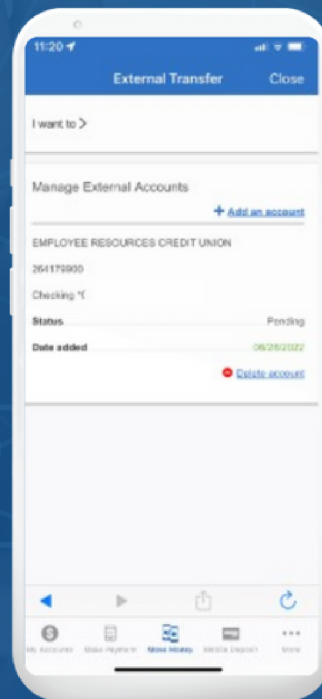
11:20

External Transfer

Close

I want to >

Manage External Accounts

+ Add an account

EMPLOYEE RESOURCES CREDIT UNION

264179900

Checking *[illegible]

Status

Pending

Date added

06/28/2022

Delete account

My Accounts

Make Payment

Move Money

Mobile Deposit

More